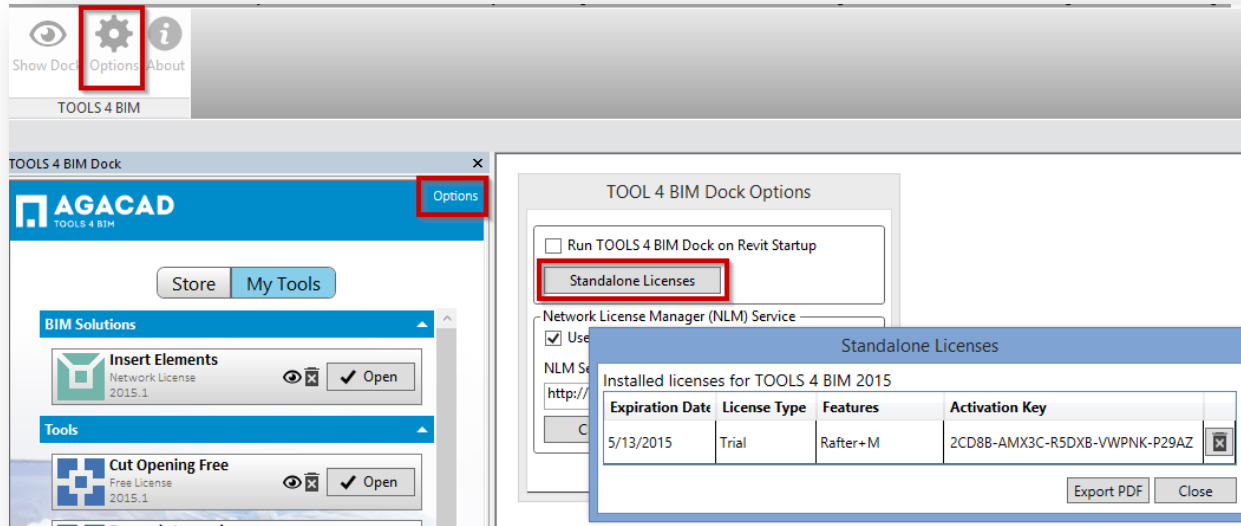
Show Dock Options About
TOOLS 4 BIM

TOOLS 4 BIM Dock ×
AGACAD
TOOLS 4 BIM
Options

Store My Tools

BIM Solutions
Insert Elements
Network License
2015.1
Open

Tools
Cut Opening Free
Free License
2015.1
Open

TOOL 4 BIM Dock Options
Run TOOLS 4 BIM Dock on Revit Startup
Standalone Licenses
Network License Manager (NLM) Service
Use
NLM Se
http://
C

Standalone Licenses
Installed licenses for TOOLS 4 BIM 2015

| Expiration Date | License Type | Features | Activation Key |
|---|---|---|---|
| 5/13/2015 | Trial | Rafter+M | 2CD8B-AMX3C-R5DXB-VWPNK-P29AZ |

Export PDF Close